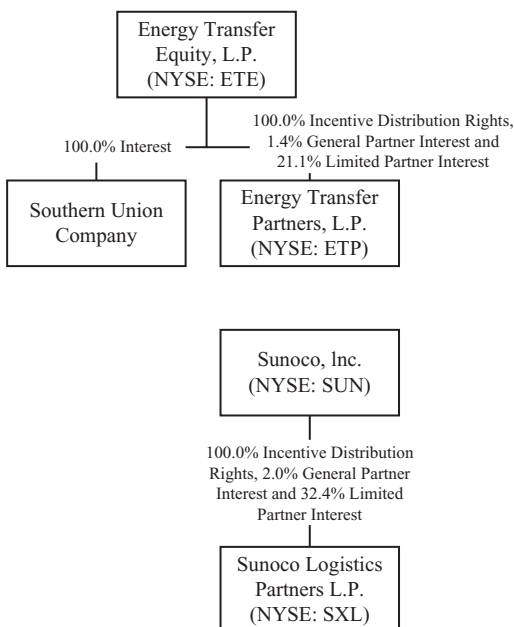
Energy Transfer Equity, L.P. (NYSE: ETE)

100.0% Interest

100.0% Incentive Distribution Rights, 1.4% General Partner Interest and 21.1% Limited Partner Interest

Southern Union Company

Energy Transfer Partners, L.P. (NYSE: ETP)

Sunoco, lnc. (NYSE: SUN)

100.0% Incentive Distribution Rights, 2.0% General Partner Interest and 32.4% Limited Partner Interest

Sunoco Logistics Partners L.P. (NYSE: SXL)